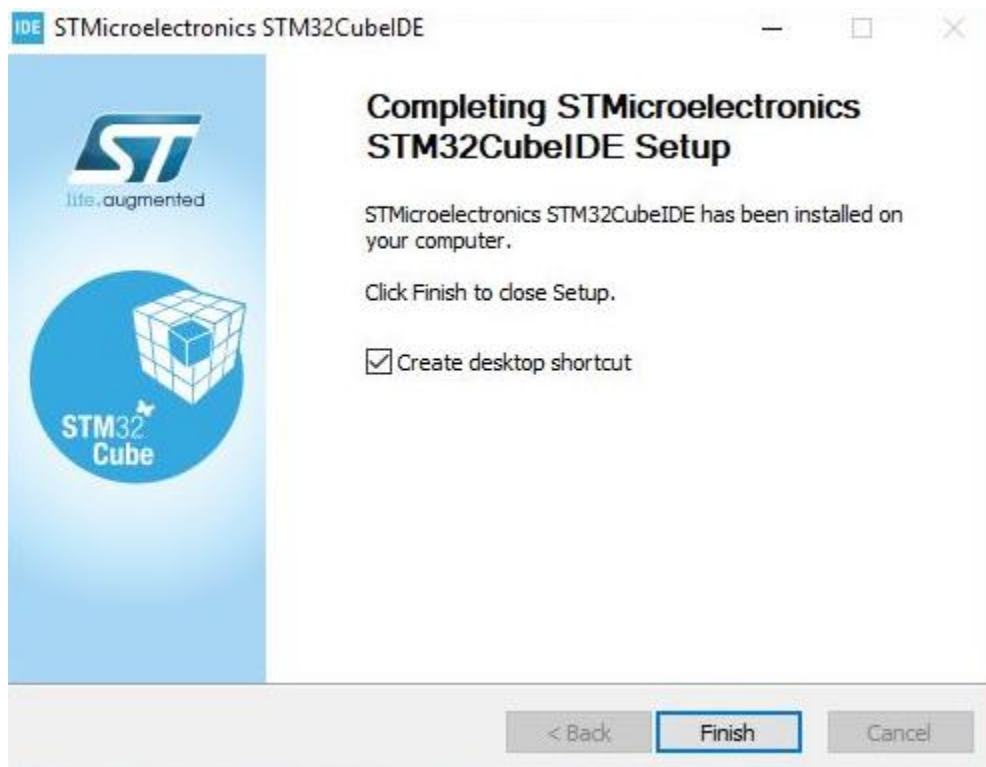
IDE STMicroelectronics STM32CubeIDE

ST
life.augmented

STM32
Cube

Completing STMicroelectronics STM32CubeIDE Setup

STMicroelectronics STM32CubeIDE has been installed on your computer.

Click Finish to close Setup.

☑ Create desktop shortcut

< Back Finish Cancel